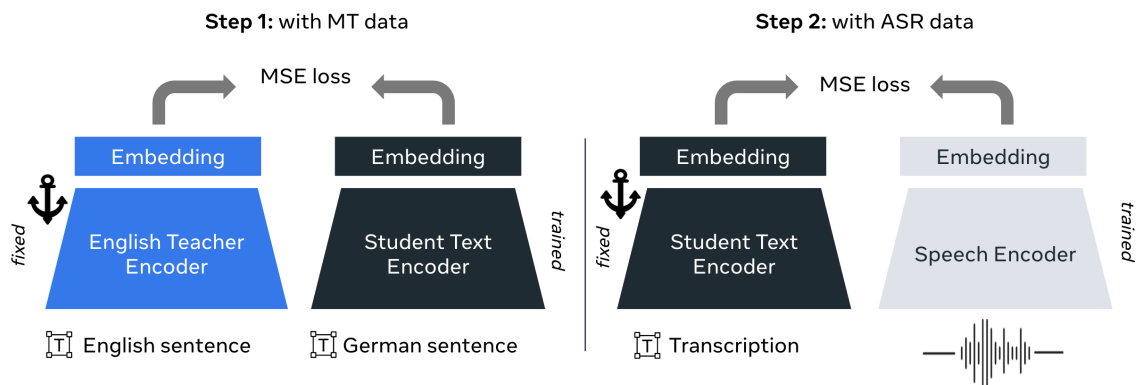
**Step 1:** with MT data

MSE loss

Embedding

fixed

English Teacher Encoder

Embedding

Student Text Encoder

trained

English sentence

German sentence

**Step 2:** with ASR data

MSE loss

Embedding

fixed

Student Text Encoder

Embedding

Speech Encoder

trained

Transcription